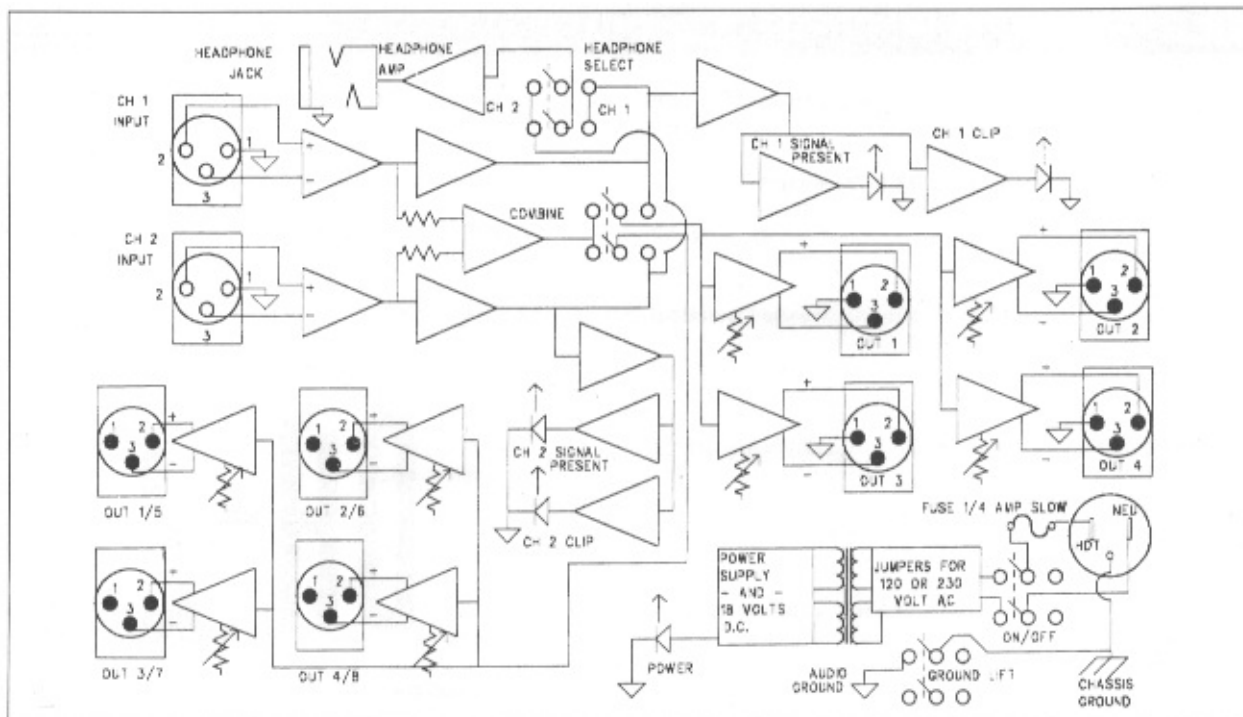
HEADPHONE JACK

HEADPHONE AMP

HEADPHONE SELECT

CH 2

CH 1

CH 1 INPUT

2

1

3

+

−

CH 1 SIGNAL PRESENT

CH 1 CLIP

COMBINE

CH 2 INPUT

2

1

3

+

−

+

1

2

3

OUT 1

+

1

2

3

−

OUT 2

+

1

2

3

OUT 3

−

1

2

3

OUT 4

1

2

3

+

−

OUT 1/5

1

2

3

+

−

OUT 2/6

CH 2 SIGNAL PRESENT

CH 2 CLIP

1

2

3

+

−

OUT 3/7

1

2

3

+

−

OUT 4/8

POWER SUPPLY − AND − 18 VOLTS D.C.

JUMPERS FOR 120 OR 230 VOLT AC

FUSE 1/4 AMP SLOW

NEU

HOT

ON/OFF

POWER

AUDIO GROUND

GROUND LIFT

CHASSIS GROUND